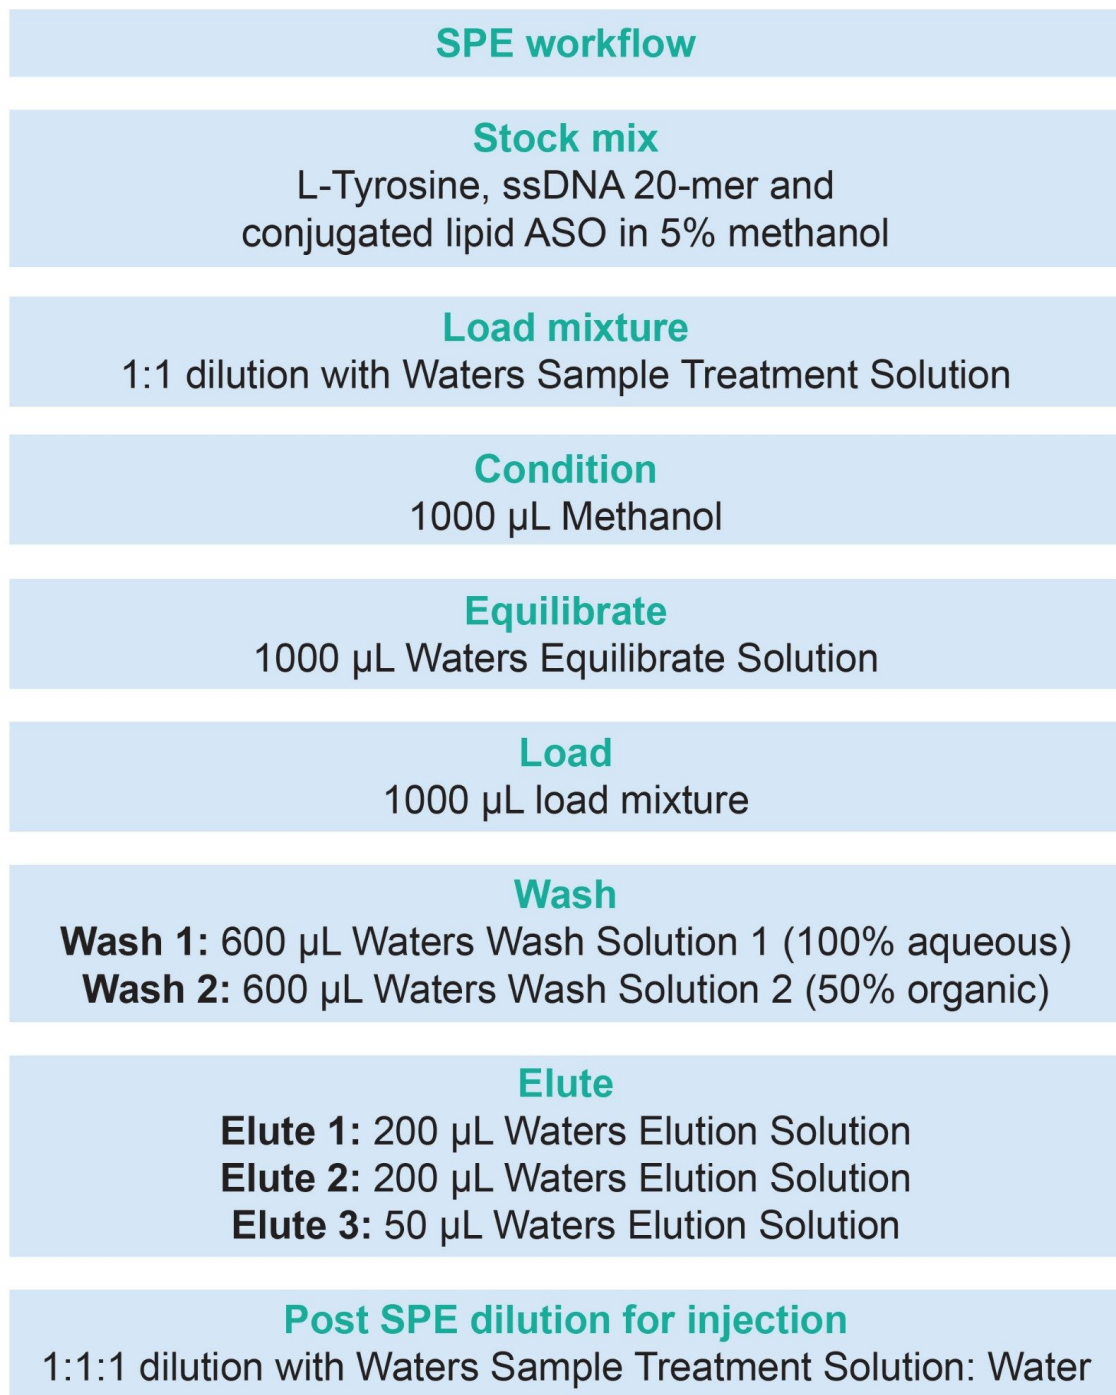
SPE workflow

Stock mix
L-Tyrosine, ssDNA 20-mer and conjugated lipid ASO in 5% methanol

Load mixture
1:1 dilution with Waters Sample Treatment Solution

Condition
1000 µL Methanol

Equilibrate
1000 µL Waters Equilibrate Solution

Load
1000 µL load mixture

Wash
Wash 1: 600 µL Waters Wash Solution 1 (100% aqueous)
Wash 2: 600 µL Waters Wash Solution 2 (50% organic)

Elute
Elute 1: 200 µL Waters Elution Solution
Elute 2: 200 µL Waters Elution Solution
Elute 3: 50 µL Waters Elution Solution

Post SPE dilution for injection
1:1:1 dilution with Waters Sample Treatment Solution: Water